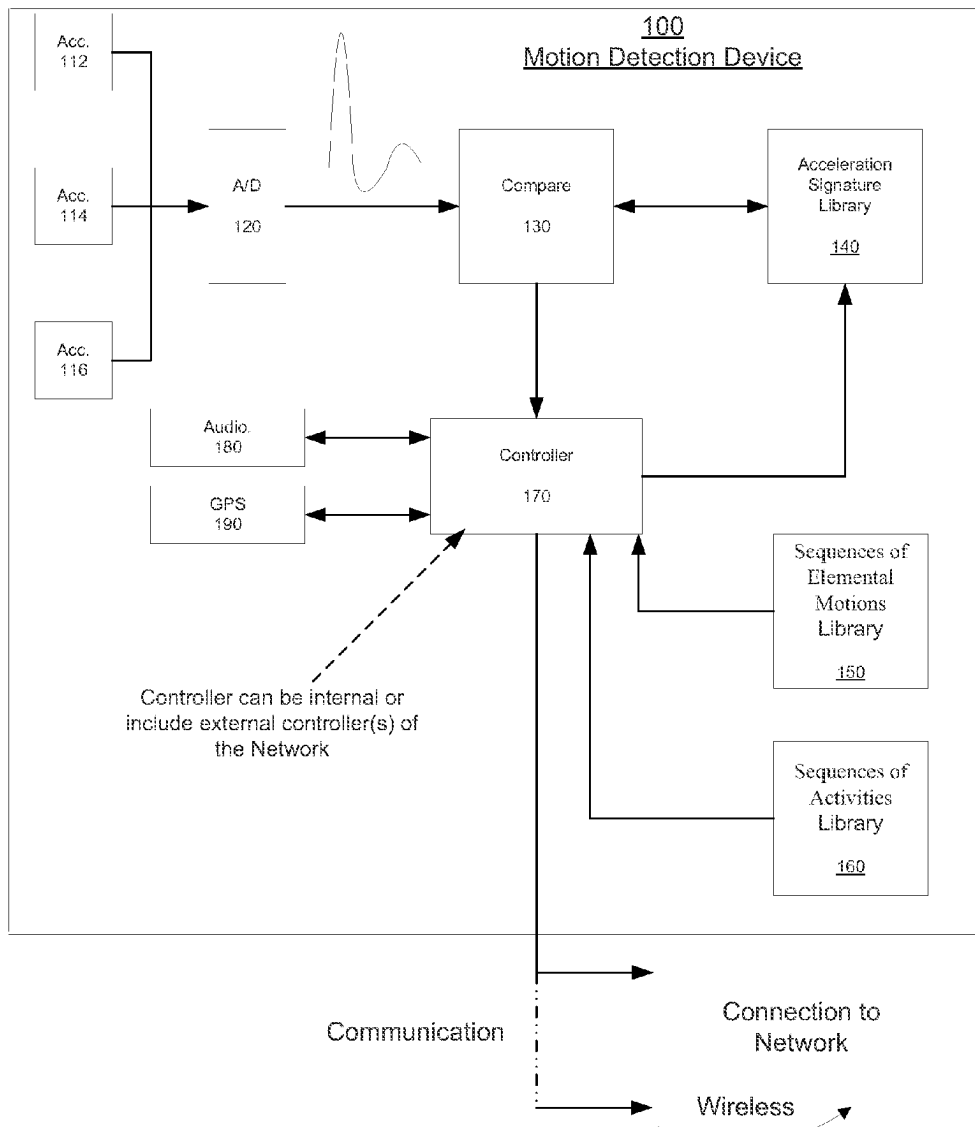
100
Motion Detection Device

Acc.
112

Acc.
114

Acc.
116

A/D
120

Compare
130

Acceleration
Signature
Library
140

Audio.
180

GPS
190

Controller
170

Sequences of
Elemental
Motions
Library
150

Controller can be internal or include external controller(s) of the Network

Sequences of
Activities
Library
160

Communication

Connection to
Network

Wireless